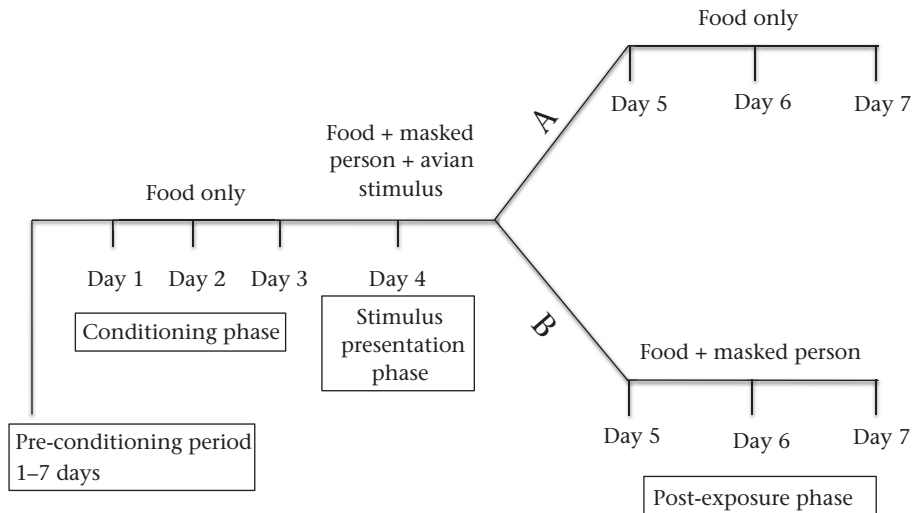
Food only

Day 5 Day 6 Day 7

A

Food + masked person + avian stimulus

Food only

Day 1 Day 2 Day 3

Day 4

Conditioning phase

Stimulus presentation phase

B

Food + masked person

Day 5 Day 6 Day 7

Pre-conditioning period 1–7 days

Post-exposure phase